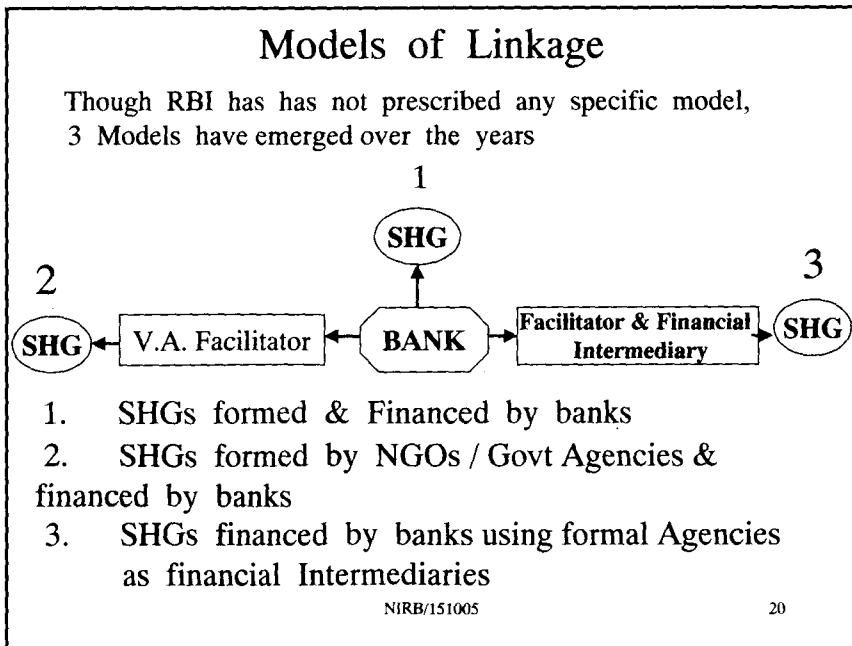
Models of Linkage

Though RBI has has not prescribed any specific model, 3 Models have emerged over the years

1

SHG

2

3

SHG

V.A. Facilitator

BANK

Facilitator & Financial Intermediary

SHG

1. SHGs formed & Financed by banks
2. SHGs formed by NGOs / Govt Agencies & financed by banks
3. SHGs financed by banks using formal Agencies as financial Intermediaries

NIRB/151005

20